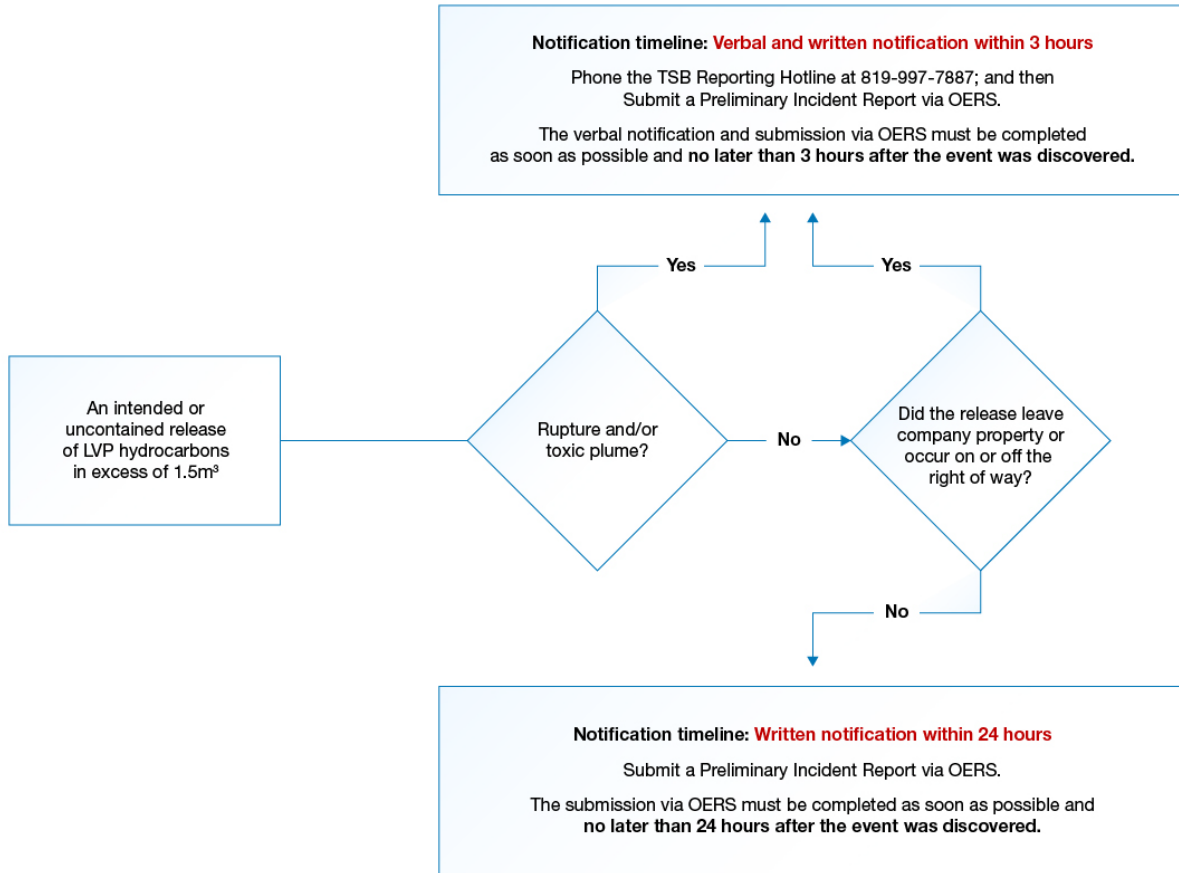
Notification timeline: Verbal and written notification within 3 hours

Phone the TSB Reporting Hotline at 819-997-7887; and then Submit a Preliminary Incident Report via OERS.

The verbal notification and submission via OERS must be completed as soon as possible and no later than 3 hours after the event was discovered.

Yes

Yes

An intended or uncontained release of LVP hydrocarbons in excess of 1.5m³

Rupture and/or toxic plume?

No

Did the release leave company property or occur on or off the right of way?

No

Notification timeline: Written notification within 24 hours

Submit a Preliminary Incident Report via OERS.

The submission via OERS must be completed as soon as possible and no later than 24 hours after the event was discovered.